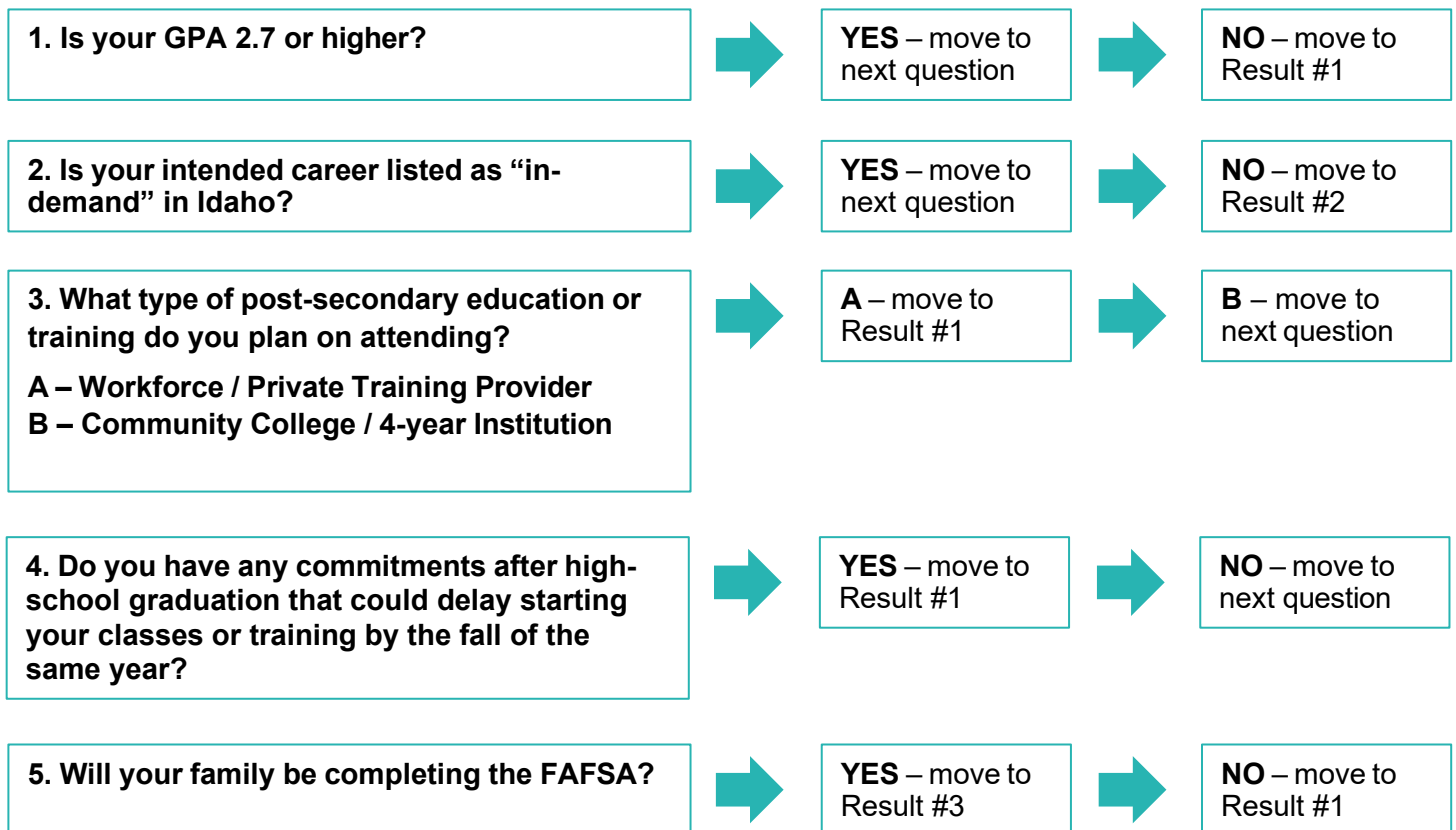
1. Is your GPA 2.7 or higher?

YES – move to next question

NO – move to Result #1

2. Is your intended career listed as "in-demand" in Idaho?

YES – move to next question

NO – move to Result #2

3. What type of post-secondary education or training do you plan on attending?

A – Workforce / Private Training Provider
B – Community College / 4-year Institution

A – move to Result #1

B – move to next question

4. Do you have any commitments after high-school graduation that could delay starting your classes or training by the fall of the same year?

YES – move to Result #1

NO – move to next question

5. Will your family be completing the FAFSA?

YES – move to Result #3

NO – move to Result #1